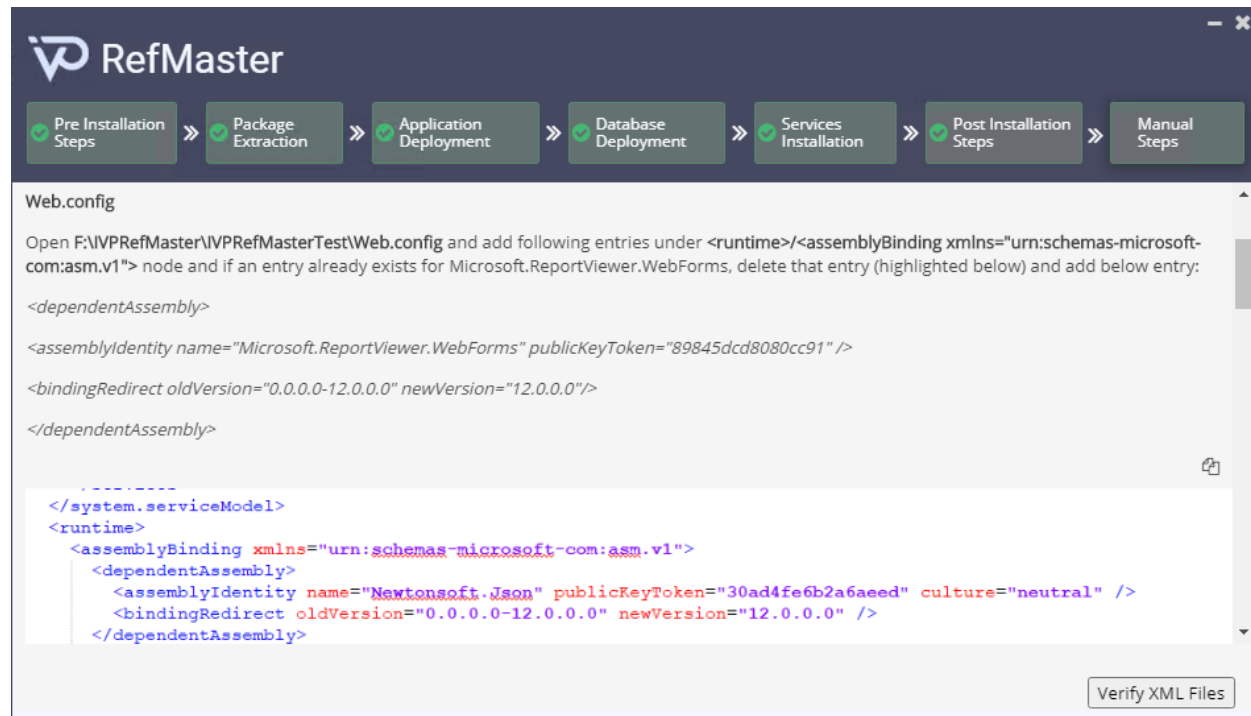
RefMaster

Pre Installation Steps » Package Extraction » Application Deployment » Database Deployment » Services Installation » Post Installation Steps » Manual Steps

Web.config

Open F:\IVPRefMaster\IVPRefMasterTest\Web.config and add following entries under <runtime>/<assemblyBinding xmlns="urn:schemas-microsoft-com:asm.v1"> node and if an entry already exists for Microsoft.ReportViewer.WebForms, delete that entry (highlighted below) and add below entry:

<dependentAssembly>

<assemblyIdentity name="Microsoft.ReportViewer.WebForms" publicKeyToken="89845dcd8080cc91" />

<bindingRedirect oldVersion="0.0.0.0-12.0.0.0" newVersion="12.0.0.0"/>

</dependentAssembly>

</system.serviceModel>
<runtime>
<assemblyBinding xmlns="urn:schemas-microsoft-com:asm.v1">
<dependentAssembly>
<assemblyIdentity name="Newtonsoft.Json" publicKeyToken="30ad4fe6b2a6aeed" culture="neutral" />
<bindingRedirect oldVersion="0.0.0.0-12.0.0.0" newVersion="12.0.0.0" />
</dependentAssembly>

Verify XML Files